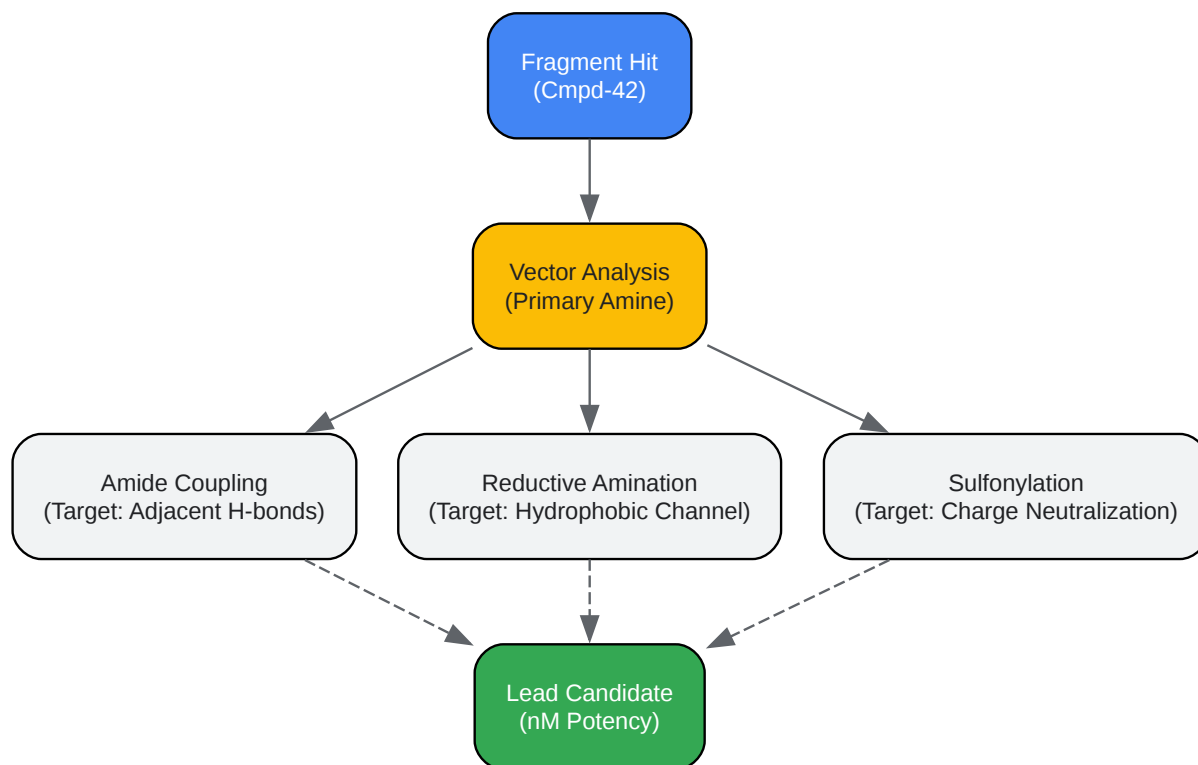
Fragment Hit
(Cmpd-42)

Vector Analysis
(Primary Amine)

Amide Coupling
(Target: Adjacent H-bonds)

Reductive Amination
(Target: Hydrophobic Channel)

Sulfonylation
(Target: Charge Neutralization)

Lead Candidate
(nM Potency)